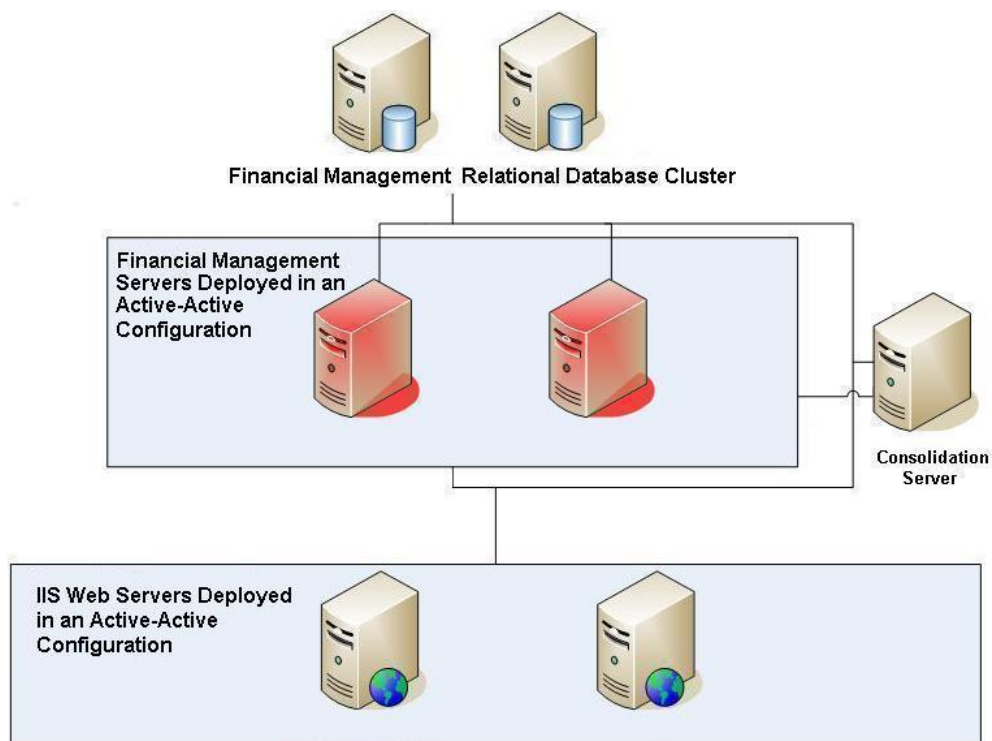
Financial Management Relational Database Cluster

Financial Management Servers Deployed in an Active-Active Configuration

Consolidation Server

IIS Web Servers Deployed in an Active-Active Configuration